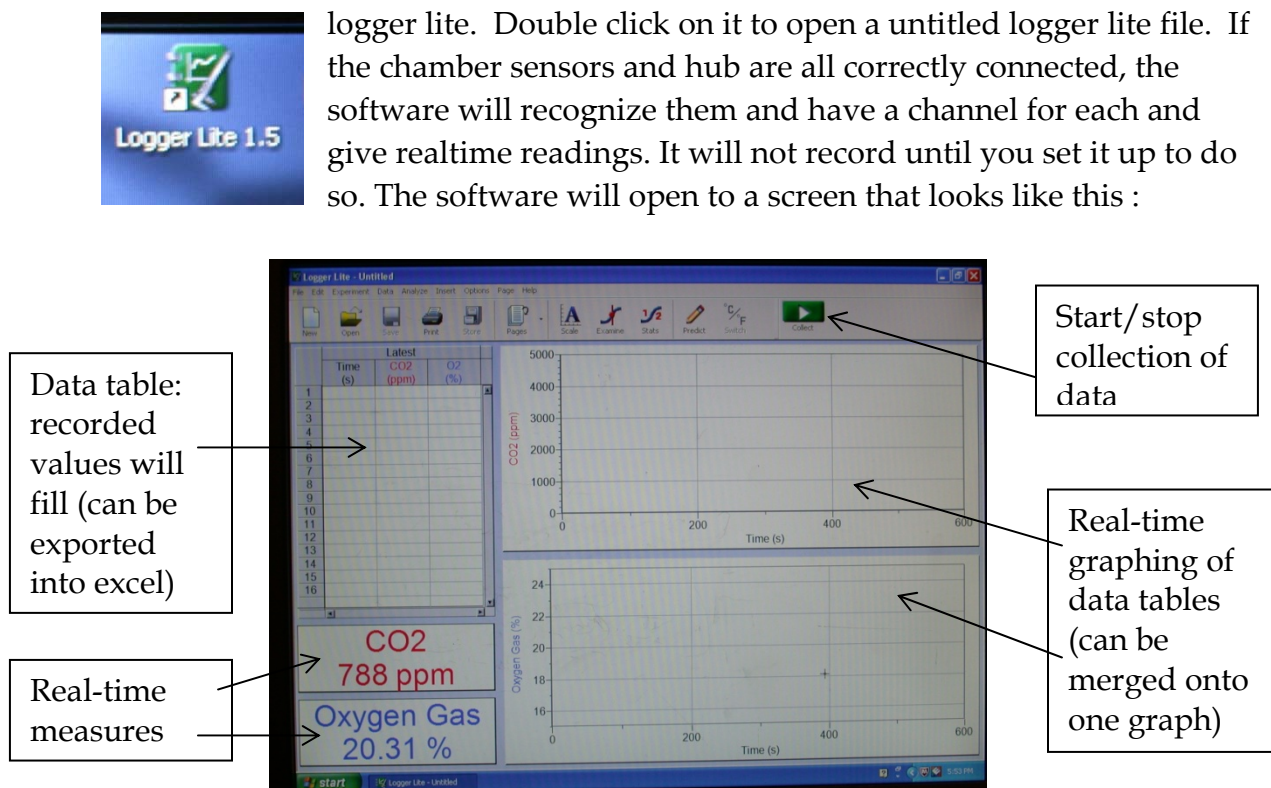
Logger Lite 1.5

logger lite. Double click on it to open a untitled logger lite file. If the chamber sensors and hub are all correctly connected, the software will recognize them and have a channel for each and give realtime readings. It will not record until you set it up to do so. The software will open to a screen that looks like this :

Logger Lite - Untitled

File Edit Experiment Data Analyze Insert Options Page Help

New Open Save Print Store Pages Scale Examine Stats Predict Switch Collect

| | Latest | |
|---|---|---|
| | Time (s) | CO2 (ppm) | O2 (%) |
| 1 | | | |
| 2 | | | |
| 3 | | | |
| 4 | | | |
| 5 | | | |
| 6 | | | |
| 7 | | | |
| 8 | | | |
| 9 | | | |
| 10 | | | |
| 11 | | | |
| 12 | | | |
| 13 | | | |
| 14 | | | |
| 15 | | | |
| 16 | | | |

CO2 (ppm) 5000 4000 3000 2000 1000 0 0 200 400 600 Time (s)

Oxygen Gas (%) 24 22 20 18 16 0 200 400 600 Time (s)

CO2
788 ppm

Oxygen Gas
20.31 %

start Logger Lite - Untitled 5:53 PM

Data table: recorded values will fill (can be exported into excel)

Real-time measures

Start/stop collection of data

Real-time graphing of data tables (can be merged onto one graph)